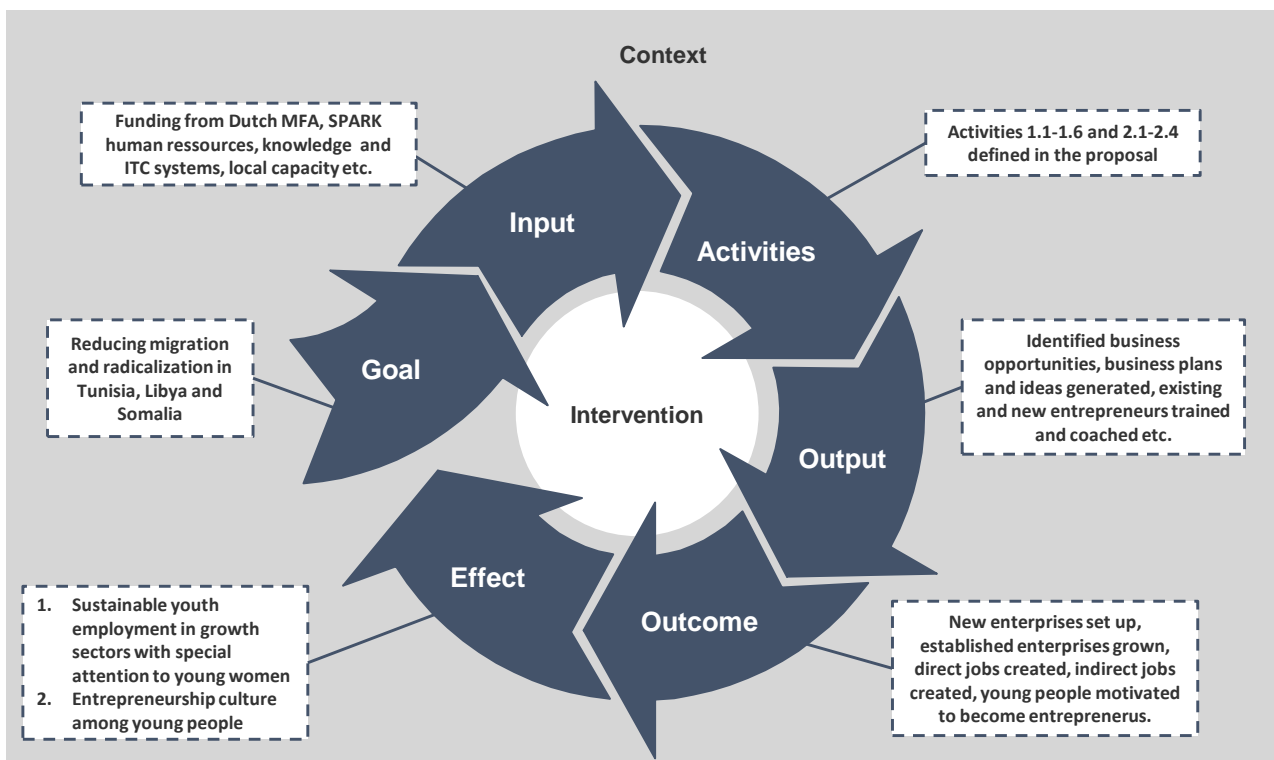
Context

Funding from Dutch MFA, SPARK human ressources, knowledge and ITC systems, local capacity etc.

Activities 1.1-1.6 and 2.1-2.4 defined in the proposal

Input

Activities

Reducing migration and radicalization in Tunisia, Libya and Somalia

Goal

Intervention

Identified business opportunities, business plans and ideas generated, existing and new entrepreneurs trained and coached etc.

Output

Effect

Outcome

1. Sustainable youth employment in growth sectors with special attention to young women
2. Entrepreneurship culture among young people

New enterprises set up, established enterprises grown, direct jobs created, indirect jobs created, young people motivated to become entreprenerus.